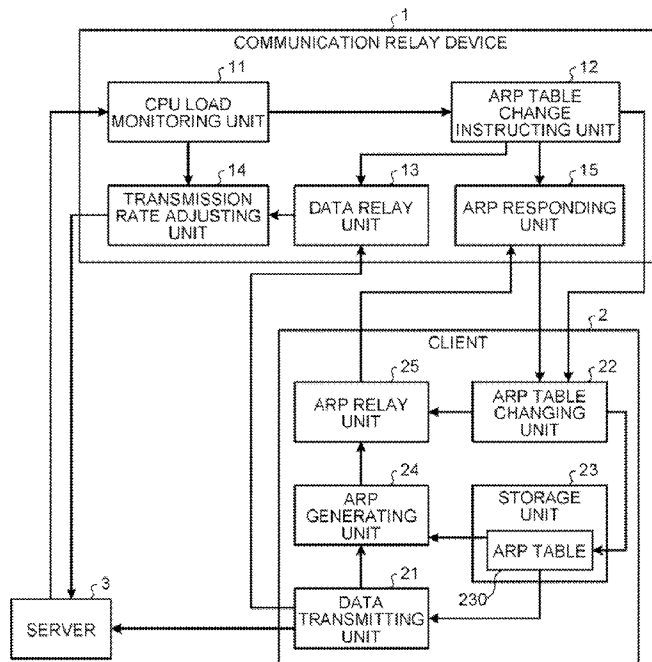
1
COMMUNICATION RELAY DEVICE
11
CPU LOAD MONITORING UNIT
12
ARP TABLE CHANGE INSTRUCTING UNIT
14
TRANSMISSION RATE ADJUSTING UNIT
13
DATA RELAY UNIT
15
ARP RESPONDING UNIT
2
CLIENT
25
ARP RELAY UNIT
22
ARP TABLE CHANGING UNIT
24
ARP GENERATING UNIT
23
STORAGE UNIT
ARP TABLE
230
3
SERVER
21
DATA TRANSMITTING UNIT